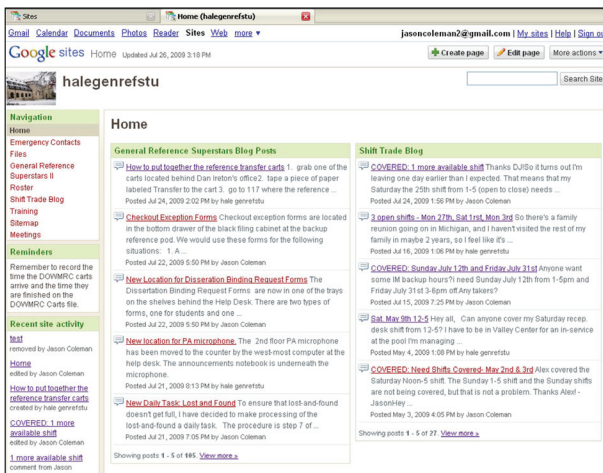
Sites
Home (halegenrefstu)

Gmail Calendar Documents Photos Reader Sites Web more ▾

jasoncoleman2@gmail.com | My sites | Help | Sign out

Google sites Home Updated Jul 26, 2009 3:18 PM

Create page | Edit page | More actions ▾

halegenrefstu

Search Site

Navigation
Home
Emergency Contacts
Files
General Reference Superstars II
Roster
Shift Trade Blog
Training
Sitemap
Meetings

Reminders
Remember to record the time the DOWMRC carts arrive and the time they are finished on the DOWMRC Carts file.

Recent site activity
test
removed by Jason Coleman
Home
edited by Jason Coleman
How to put together the reference transfer carts
created by hale genrefstu
COVERED: 1 more available shift
edited by Jason Coleman
1 more available shift
comment from Jason

Home

General Reference Superstars Blog Posts

How to put together the reference transfer carts 1. grab one of the carts located behind Dan Ireton's office2. tape a piece of paper labeled Transfer to the cart 3. go to 117 where the reference ...
Posted Jul 24, 2009 2:02 PM by hale genrefstu

Checkout Exception Forms Checkout exception forms are located in the bottom drawer of the black filing cabinet at the backup reference pod. We would use these forms for the following situations: 1. A ...
Posted Jul 22, 2009 5:50 PM by Jason Coleman

New Location for Disseration Binding Request Forms The Dissertation Binding Request Forms are now in one of the trays on the shelves behind the Help Desk. There are two types of forms, one for students and one ...
Posted Jul 22, 2009 5:50 PM by Jason Coleman

New location for PA microphone. The 2nd floor PA microphone has been moved to the counter by the west-most computer at the help desk. The announcements notebook is underneath the microphone.
Posted Jul 21, 2009 8:13 PM by hale genrefstu

New Daily Task: Lost and Found To ensure that lost-and-found doesn't get full, I have decided to make processing of the lost-and-found a daily task. The procedure is step 7 of ...
Posted Jul 21, 2009 7:05 PM by Jason Coleman

Showing posts 1 - 5 of 105. View more »

Shift Trade Blog

COVERED: 1 more available shift Thanks DJ!So it turns out I'm leaving one day earlier than I expected. That means that my Saturday the 25th shift from 1-5 (open to close) needs ...
Posted Jul 24, 2009 1:56 PM by Jason Coleman

3 open shifts - Mon 27th, Sat 1rst, Mon 3rd So there's a family reunion going on in Michigan, and I haven't visited the rest of my family in maybe 2 years, so I feel like it's ...
Posted Jul 16, 2009 1:06 PM by hale genrefstu

COVERED: Sunday July 12th and Friday July 31st Anyone want some IM backup hours?I need Sunday July 12th from 1-5pm and Friday July 31st 3-6pm off.Any takers?
Posted Jul 15, 2009 7:25 PM by Jason Coleman

Sat. May 9th 12-5 Hey all, Can anyone cover my Saturday ref. desk shift from 12-5? I have to be in Valley Center for an in-service at the pool I'm managing ...
Posted May 4, 2009 1:08 PM by hale genrefstu

COVERED: Need Shifts Covered- May 2nd & 3rd Alex covered the Saturday Noon-5 shift. The Sunday 1-5 shift and the Sunday shifts are not being covered, but that is not a problem. Thanks Alex! -JasonHey ...
Posted May 3, 2009 4:05 PM by Jason Coleman

Showing posts 1 - 5 of 27. View more »